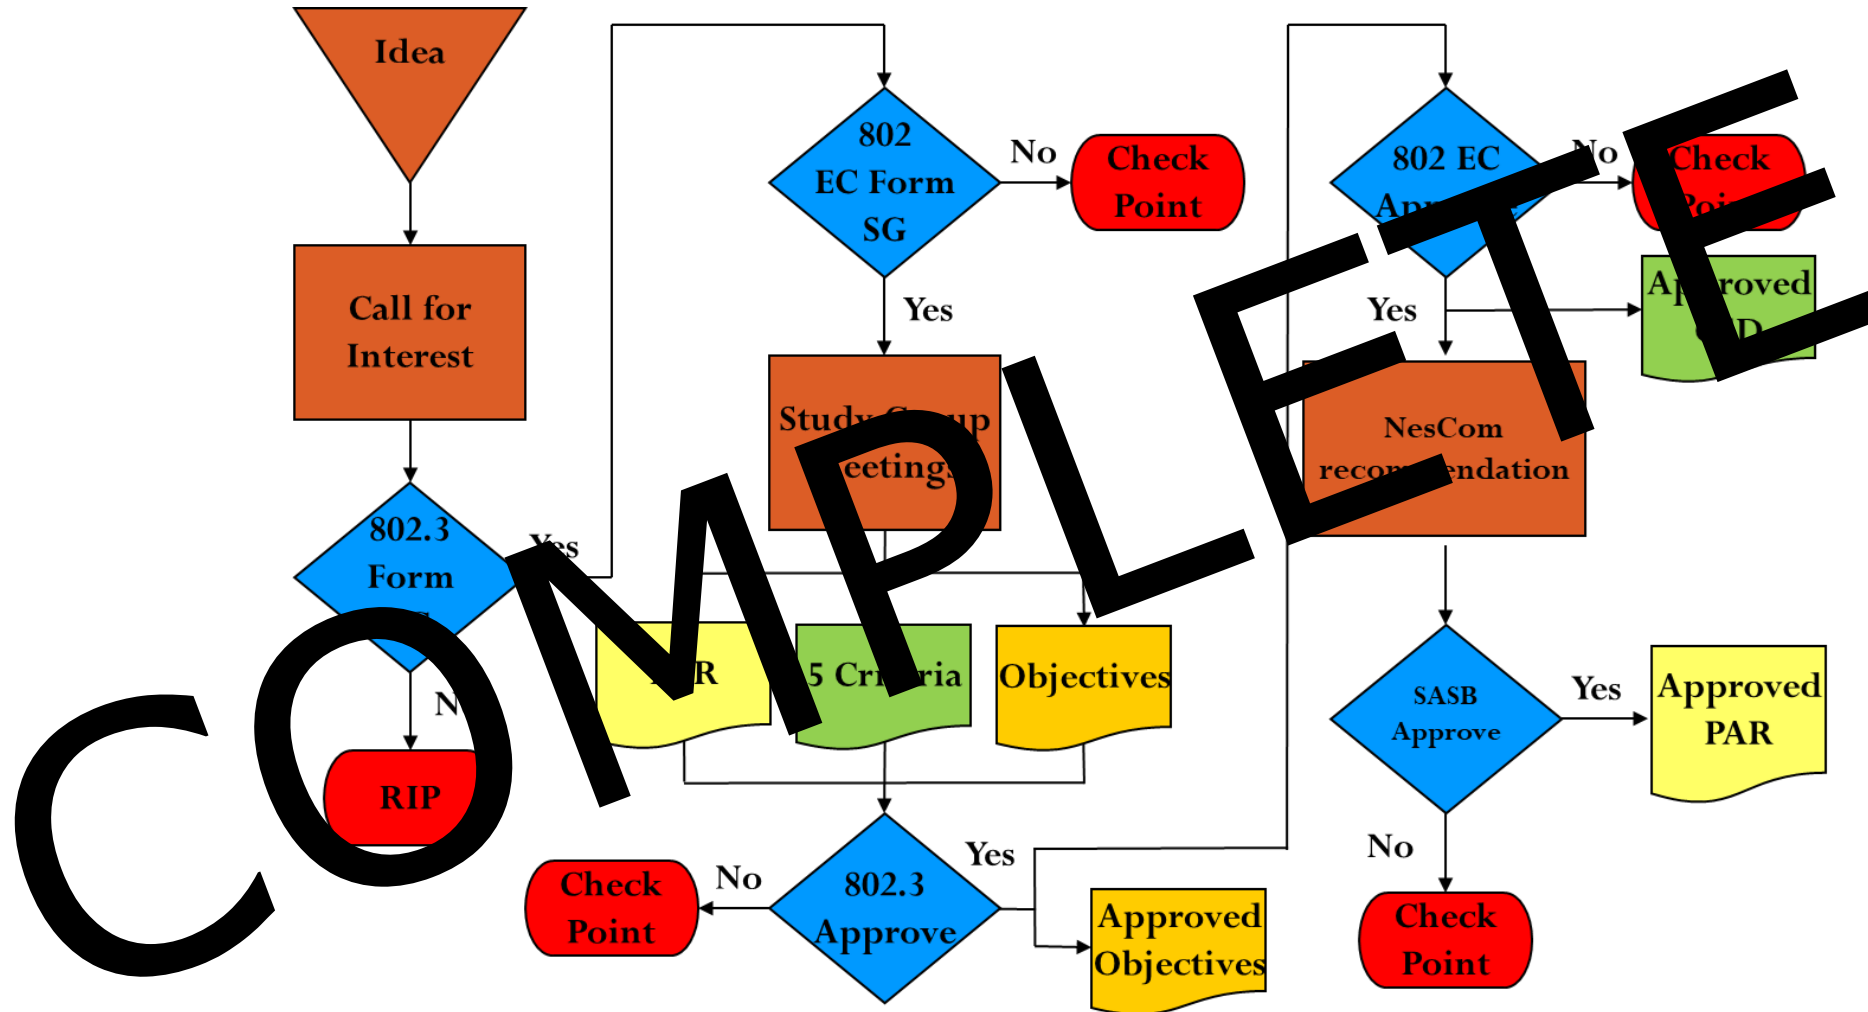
Idea

Call for Interest

802.3 Form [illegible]

Yes

N

RIP

802 EC Form SG

No

Check Point

Yes

Study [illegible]up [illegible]eeting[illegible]

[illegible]R

5 Cr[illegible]ria

Objectives

802.3 Approve

No

Check Point

Yes

Approved Objectives

802 EC Ap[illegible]

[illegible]o

Check Poi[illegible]

Yes

Ap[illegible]roved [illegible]D

NesCom reco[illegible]endation

SASB Approve

Yes

Approved PAR

No

Check Point

COMPLETE